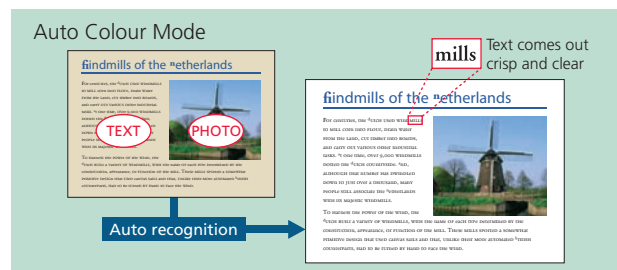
Auto Colour Mode

findmills of the netherlands

TEXT

PHOTO

Auto recognition

mills

Text comes out crisp and clear

findmills of the netherlands

For centuries, the Dutch used windmills to mill corn and flour, drain water from the land, cut timber and sawing, and carry out various other industrial tasks. At one time, over 9,000 windmills dotted the Dutch countryside. Today, although that number has dwindled down to just over a thousand, many people still associate the Netherlands with its majestic windmills.

To harness the power of the wind, the Dutch built a variety of windmills, with the shape of each type determined by the construction, appearance, or function of the mill. These mills spanned a somewhat primitive design that used canvas sails and the, unlike their most automated Dutch counterparts, had to be turned by hand to face the wind.